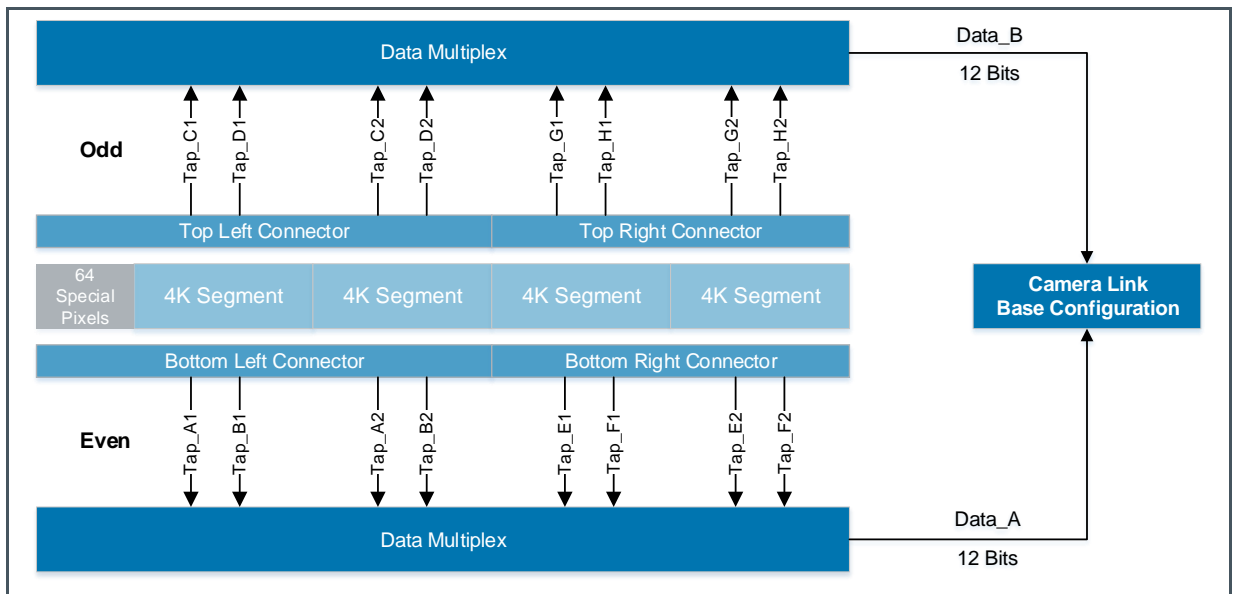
Data Multiplex

Data_B

12 Bits

Odd

Tap_C1 Tap_D1 Tap_C2 Tap_D2 Tap_G1 Tap_H1 Tap_G2 Tap_H2

Top Left Connector

Top Right Connector

64 Special Pixels

4K Segment

4K Segment

4K Segment

4K Segment

Camera Link Base Configuration

Bottom Left Connector

Bottom Right Connector

Even

Tap_A1 Tap_B1 Tap_A2 Tap_B2 Tap_E1 Tap_F1 Tap_E2 Tap_F2

Data Multiplex

Data_A

12 Bits